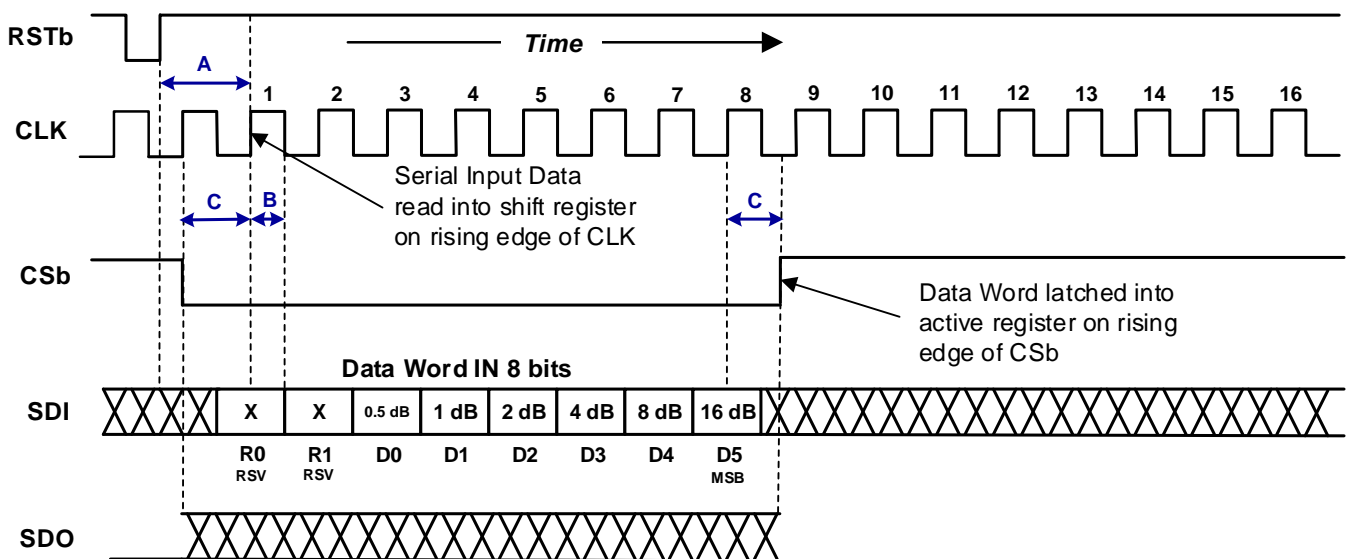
RSTb

Time

A

1 2 3 4 5 6 7 8 9 10 11 12 13 14 15 16

CLK

Serial Input Data read into shift register on rising edge of CLK

C B C

CSb

Data Word latched into active register on rising edge of CSb

Data Word IN 8 bits

SDI

| X | X | 0.5 dB | 1 dB | 2 dB | 4 dB | 8 dB | 16 dB |
|---|---|---|---|---|---|---|---|
| R0 RSV | R1 RSV | D0 | D1 | D2 | D3 | D4 | D5 MSB |

SDO